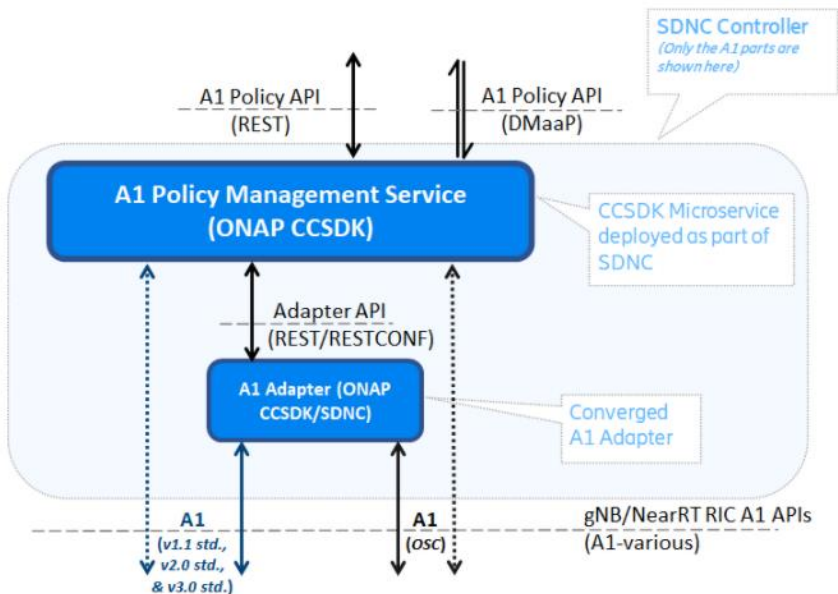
SDNC Controller
(Only the A1 parts are shown here)

A1 Policy API
(REST)

A1 Policy API
(DMaaP)

A1 Policy Management Service
(ONAP CCSDK)

CCSDK Microservice deployed as part of SDNC

Adapter API
(REST/RESTCONF)

A1 Adapter (ONAP CCSDK/SDNC)

Converged A1 Adapter

A1
(v1.1 std., v2.0 std., & v3.0 std.)

A1
(OSC)

gNB/NearRT RIC A1 APIs
(A1-various)